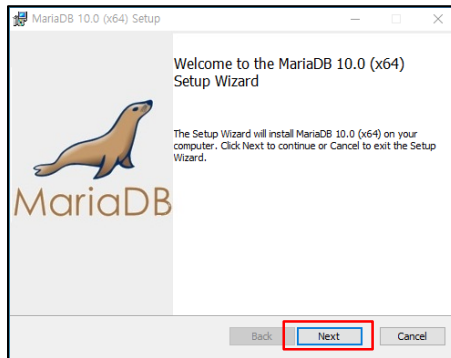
MariaDB 10.0 (x64) Setup

Welcome to the MariaDB 10.0 (x64) Setup Wizard

The Setup Wizard will install MariaDB 10.0 (x64) on your computer. Click Next to continue or Cancel to exit the Setup Wizard.

MariaDB

Back

Next

Cancel